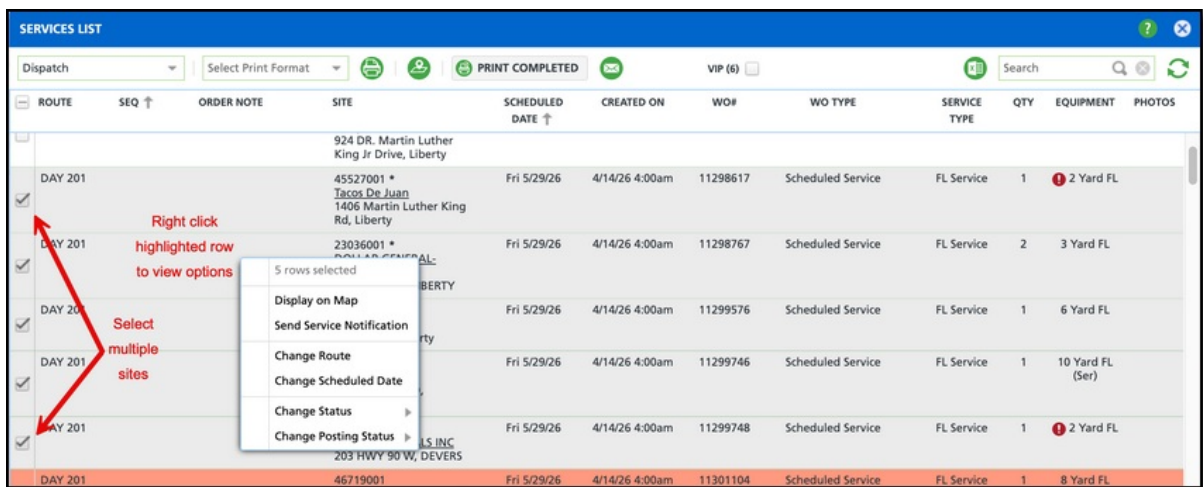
SERVICES LIST

Dispatch | Select Print Format | PRINT COMPLETED | VIP (6) | Search

| ROUTE | SEQ | ORDER NOTE | SITE | SCHEDULED DATE | CREATED ON | WO# | WO TYPE | SERVICE TYPE | QTY | EQUIPMENT | PHOTOS |
|---|---|---|---|---|---|---|---|---|---|---|---|
| | | | 924 DR. Martin Luther King Jr Drive, Liberty | | | | | | | | |
| DAY 201 | | | 45527001 * Tacos De Juan 1406 Martin Luther King Rd, Liberty | Fri 5/29/26 | 4/14/26 4:00am | 11298617 | Scheduled Service | FL Service | 1 | 2 Yard FL | |
| DAY 201 | | | 23036001 * DOLLAR GENERAL- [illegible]BERTY | Fri 5/29/26 | 4/14/26 4:00am | 11298767 | Scheduled Service | FL Service | 2 | 3 Yard FL | |
| DAY 201 | | | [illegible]rty | Fri 5/29/26 | 4/14/26 4:00am | 11299576 | Scheduled Service | FL Service | 1 | 6 Yard FL | |
| DAY 201 | | | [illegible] | Fri 5/29/26 | 4/14/26 4:00am | 11299746 | Scheduled Service | FL Service | 1 | 10 Yard FL (Ser) | |
| DAY 201 | | | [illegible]LS INC 203 HWY 90 W, DEVERS | Fri 5/29/26 | 4/14/26 4:00am | 11299748 | Scheduled Service | FL Service | 1 | 2 Yard FL | |
| DAY 201 | | | 46719001 | Fri 5/29/26 | 4/14/26 4:00am | 11301104 | Scheduled Service | FL Service | 1 | 8 Yard FL | |

Right click highlighted row to view options

Select multiple sites

5 rows selected
Display on Map
Send Service Notification
Change Route
Change Scheduled Date
Change Status
Change Posting Status